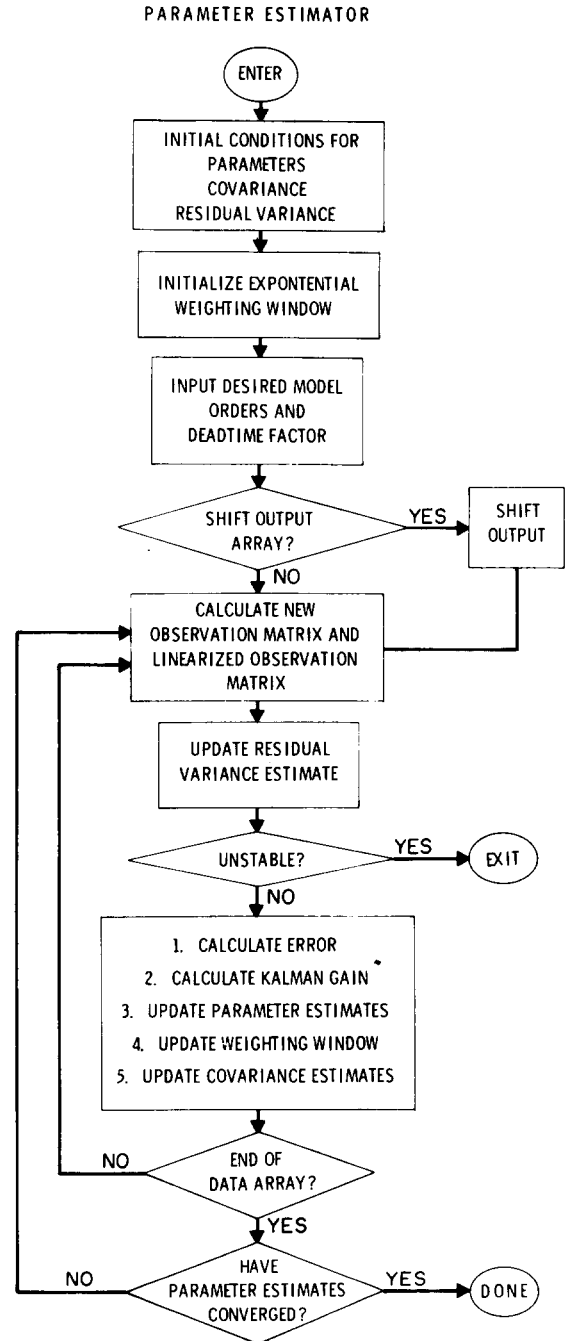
PARAMETER ESTIMATOR

ENTER

INITIAL CONDITIONS FOR PARAMETERS COVARIANCE RESIDUAL VARIANCE

INITIALIZE EXPONTENTIAL WEIGHTING WINDOW

INPUT DESIRED MODEL ORDERS AND DEADTIME FACTOR

SHIFT OUTPUT ARRAY?

YES

SHIFT OUTPUT

NO

CALCULATE NEW OBSERVATION MATRIX AND LINEARIZED OBSERVATION MATRIX

UPDATE RESIDUAL VARIANCE ESTIMATE

UNSTABLE?

YES

EXIT

NO

1. CALCULATE ERROR
2. CALCULATE KALMAN GAIN
3. UPDATE PARAMETER ESTIMATES
4. UPDATE WEIGHTING WINDOW
5. UPDATE COVARIANCE ESTIMATES

NO

END OF DATA ARRAY?

YES

NO

HAVE PARAMETER ESTIMATES CONVERGED?

YES

DONE